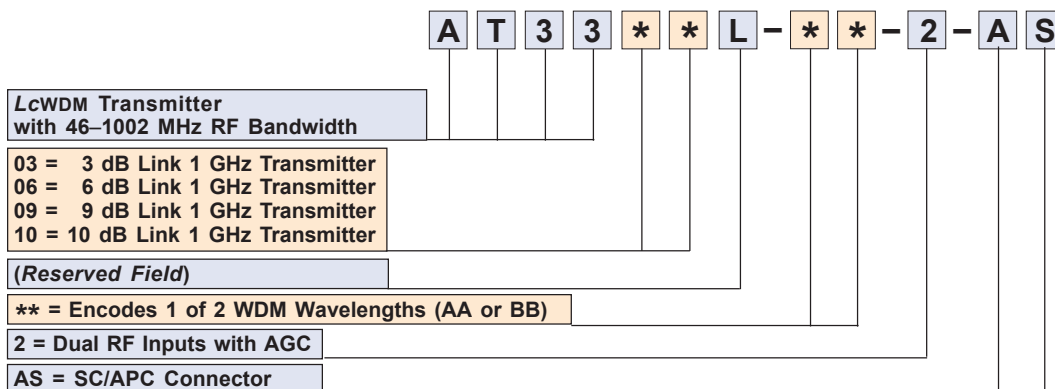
A T 3 3 * * L – * * – 2 – A S

*Lc*WDM Transmitter
with 46–1002 MHz RF Bandwidth

03 = 3 dB Link 1 GHz Transmitter
06 = 6 dB Link 1 GHz Transmitter
09 = 9 dB Link 1 GHz Transmitter
10 = 10 dB Link 1 GHz Transmitter

(*Reserved Field*)

** = Encodes 1 of 2 WDM Wavelengths (AA or BB)

2 = Dual RF Inputs with AGC

AS = SC/APC Connector